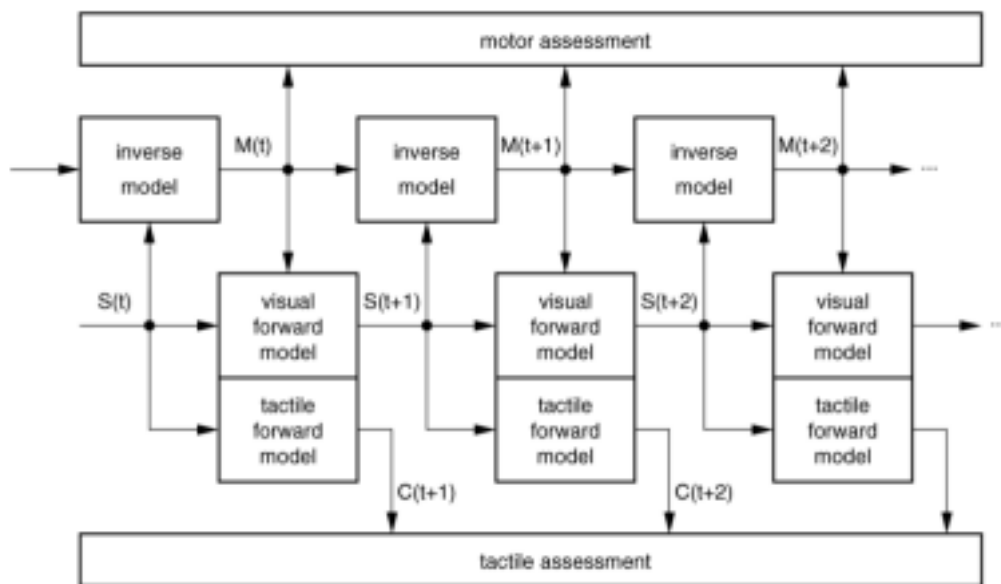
motor assessment

inverse model

M(t)

inverse model

M(t+1)

inverse model

M(t+2)

...

S(t)

visual forward model

S(t+1)

visual forward model

S(t+2)

visual forward model

...

tactile forward model

tactile forward model

tactile forward model

C(t+1)

C(t+2)

tactile assessment